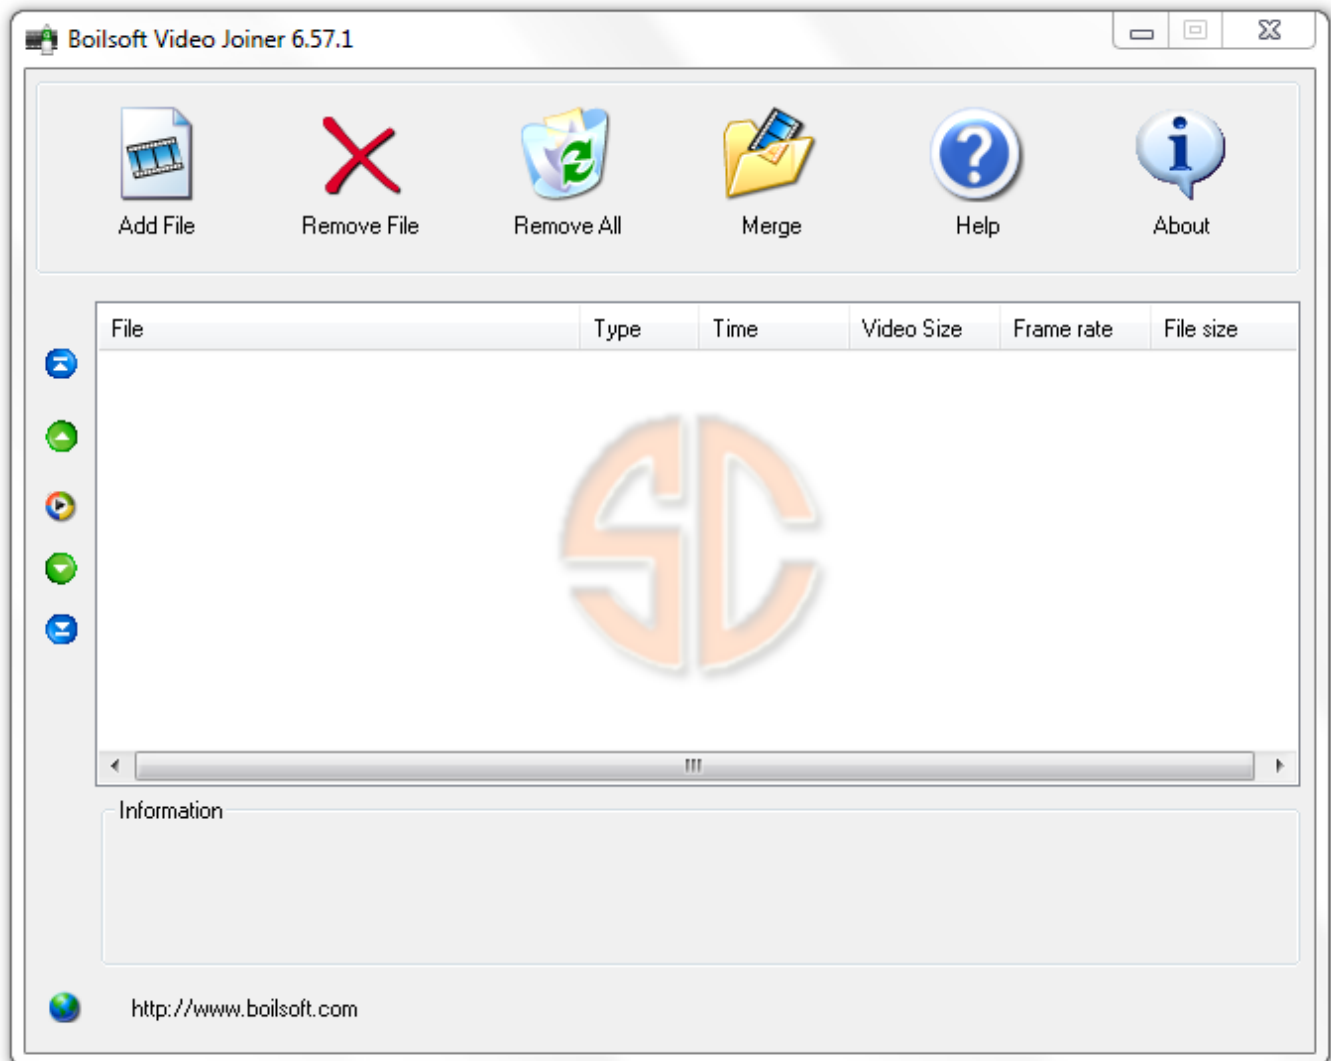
Boilsoft Video Joiner 6.57.1

Add File Remove File Remove All Merge Help About

| File | Type | Time | Video Size | Frame rate | File size |
|---|---|---|---|---|---|

Information

http://www.boilsoft.com